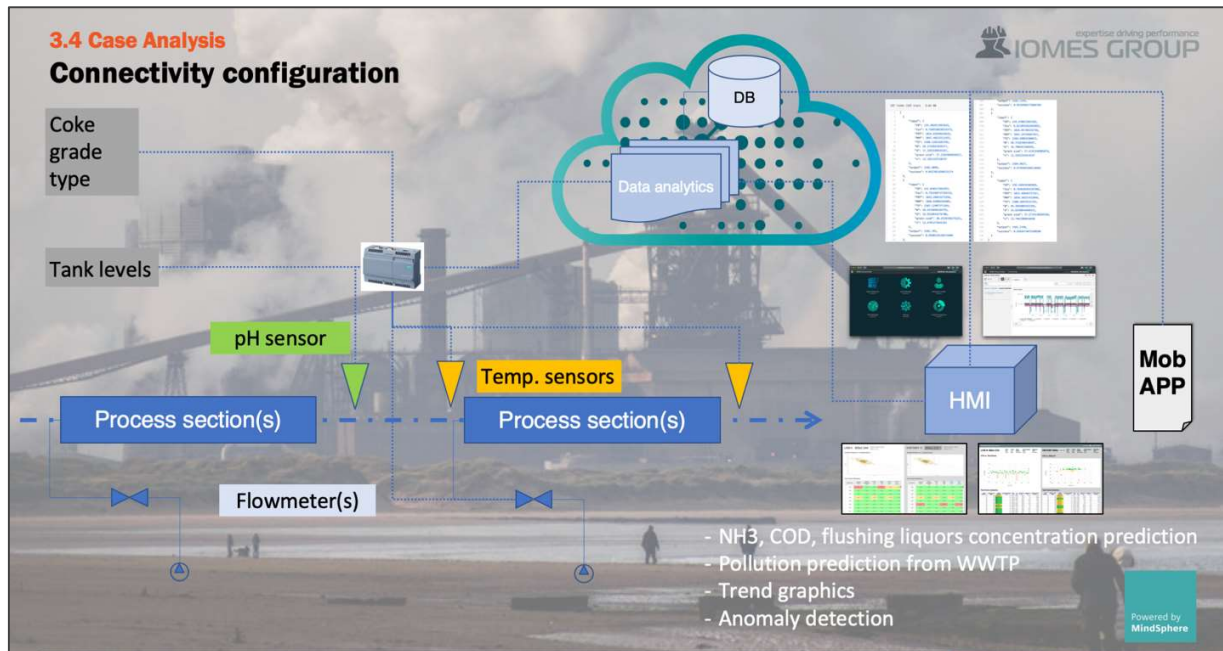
3.4 Case Analysis
Connectivity configuration

expertise driving performance
IOMES GROUP

Coke grade type

Tank levels

DB

Data analytics

pH sensor

Temp. sensors

Process section(s)

Process section(s)

HMI

Mob APP

Flowmeter(s)

- NH3, COD, flushing liquors concentration prediction
- Pollution prediction from WWTP
- Trend graphics
- Anomaly detection

Powered by MindSphere